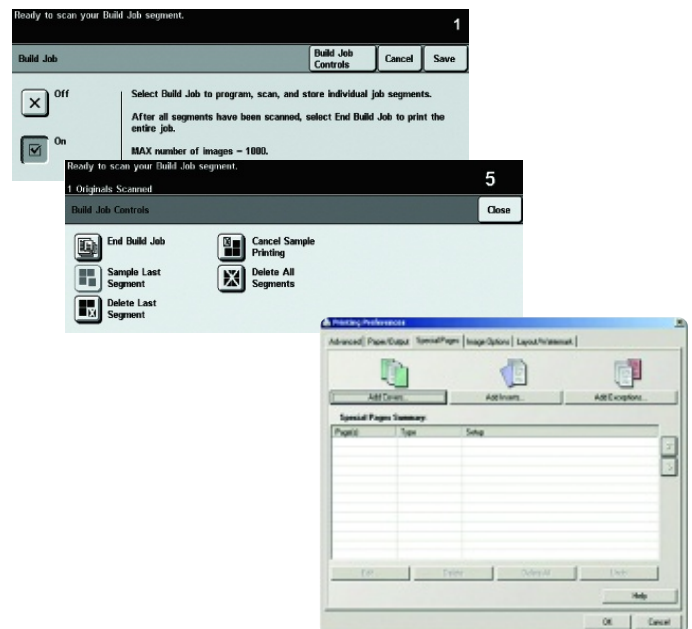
Ready to scan your Build Job segment.

1

Build Job

Build Job Controls

Cancel

Save

Off

On

Select Build Job to program, scan, and store individual job segments.

After all segments have been scanned, select End Build Job to print the entire job.

MAX number of images = 1000.

Ready to scan your Build Job segment.

1 Originals Scanned

5

Build Job Controls

Close

End Build Job

Cancel Sample Printing

Sample Last Segment

Delete All Segments

Delete Last Segment

Printing Preferences

Advanced | Paper/Output | Special Pages | Image Options | Layout/Watermark

Add Covers...

Add Inserts...

Add Exceptions...

Special Pages Summary:

| Page(s) | Type | Setup |
|---|---|---|
| | | |

Edit...

Delete

Delete All

Undo

Help

OK

Cancel